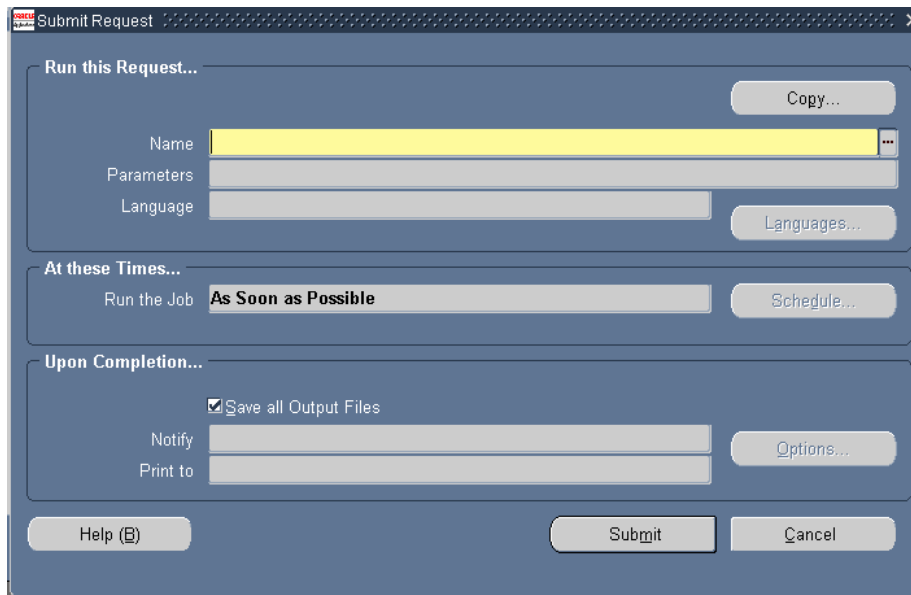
Submit Request

Run this Request...

Copy...

Name

Parameters

Language

Languages...

At these Times...

Run the Job As Soon as Possible

Schedule...

Upon Completion...

Save all Output Files

Notify

Print to

Options...

Help (B)

Submit

Cancel